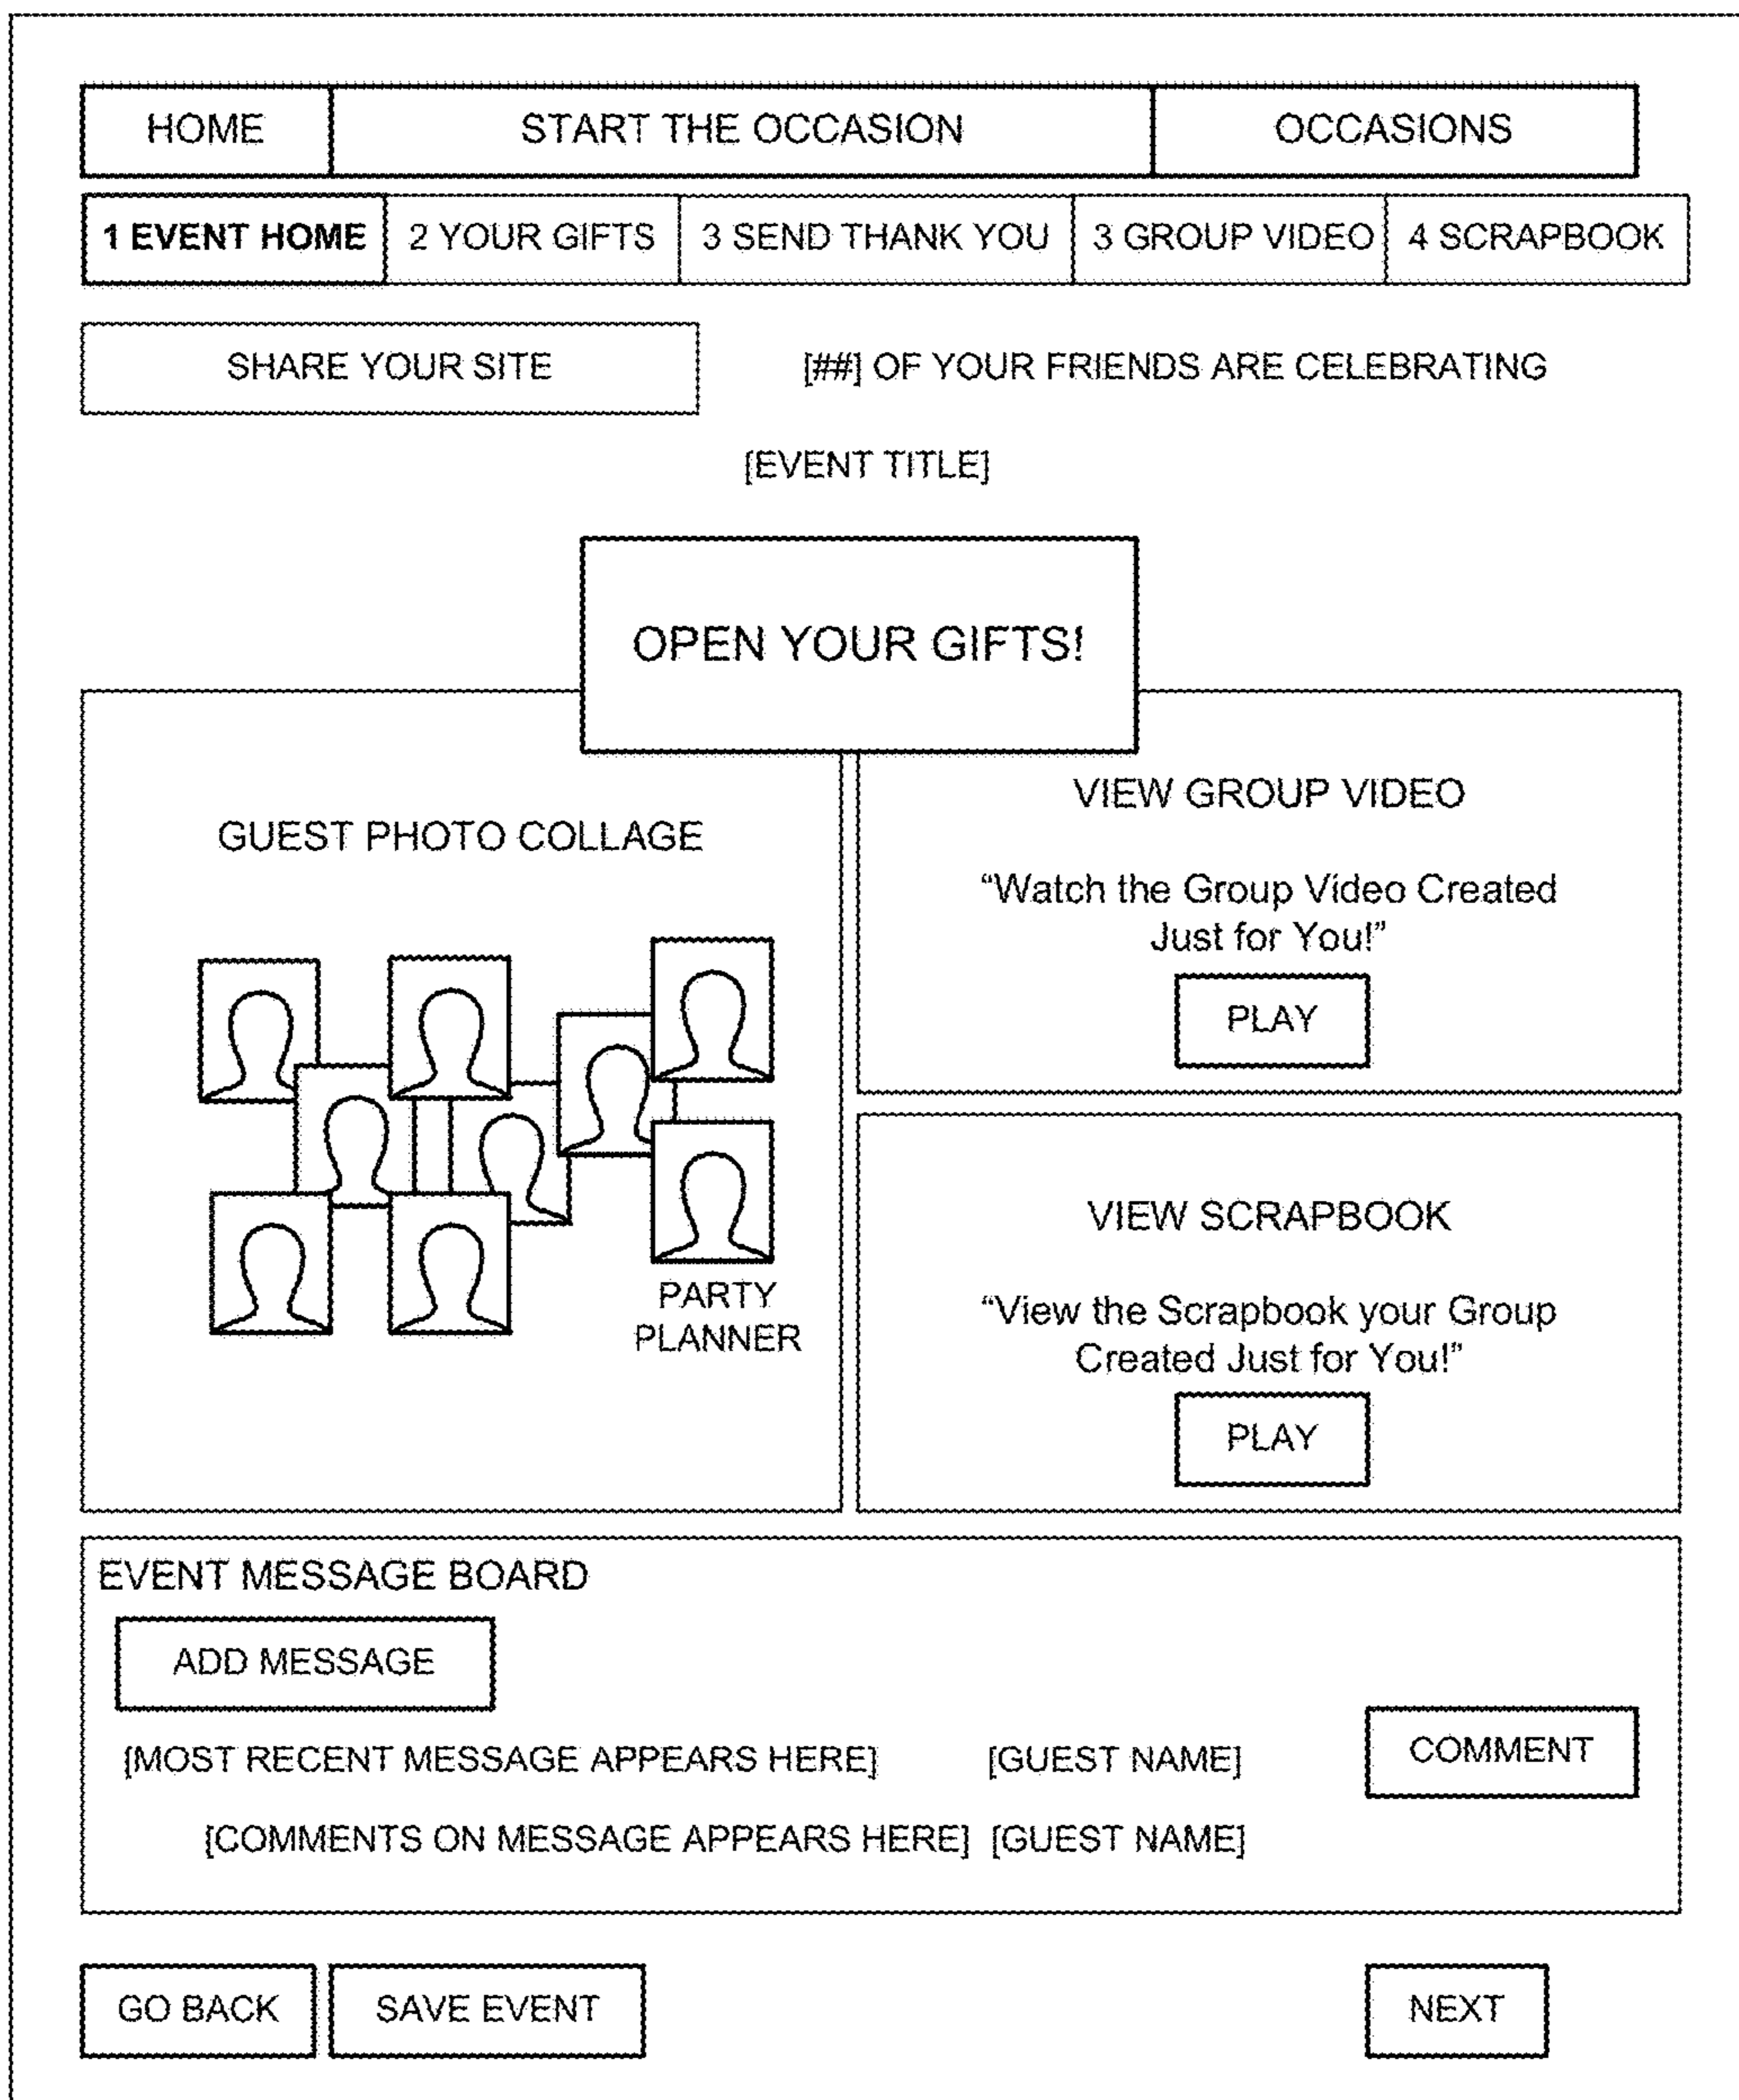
HOME | START THE OCCASION | OCCASIONS

1 EVENT HOME | 2 YOUR GIFTS | 3 SEND THANK YOU | 3 GROUP VIDEO | 4 SCRAPBOOK

SHARE YOUR SITE

[##] OF YOUR FRIENDS ARE CELEBRATING

[EVENT TITLE]

OPEN YOUR GIFTS!

GUEST PHOTO COLLAGE

PARTY PLANNER

VIEW GROUP VIDEO

"Watch the Group Video Created Just for You!"

PLAY

VIEW SCRAPBOOK

"View the Scrapbook your Group Created Just for You!"

PLAY

EVENT MESSAGE BOARD

ADD MESSAGE

[MOST RECENT MESSAGE APPEARS HERE] [GUEST NAME]

COMMENT

[COMMENTS ON MESSAGE APPEARS HERE] [GUEST NAME]

GO BACK

SAVE EVENT

NEXT